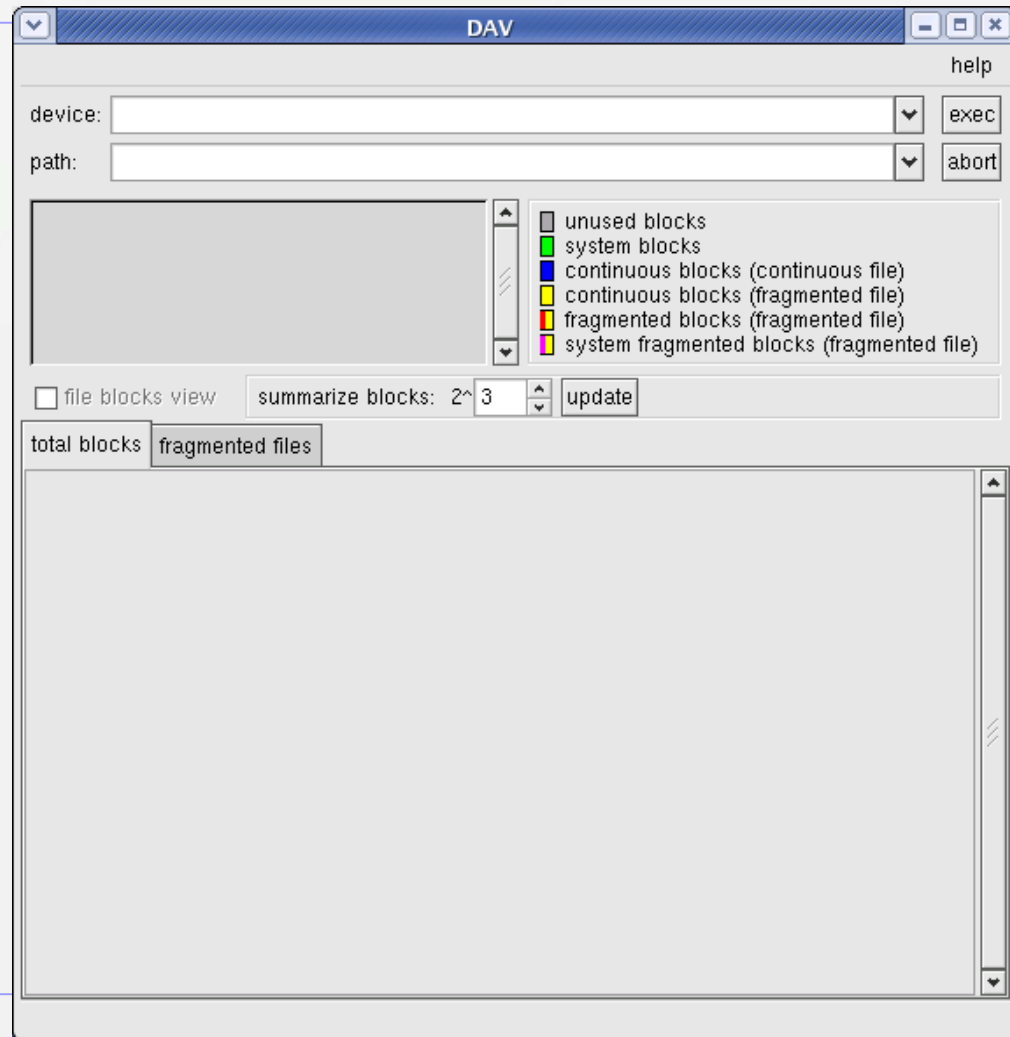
DAV

help

device:
exec

path:
abort

unused blocks
system blocks
continuous blocks (continuous file)
continuous blocks (fragmented file)
fragmented blocks (fragmented file)
system fragmented blocks (fragmented file)

file blocks view
summarize blocks: 2^ 3
update

total blocks
fragmented files